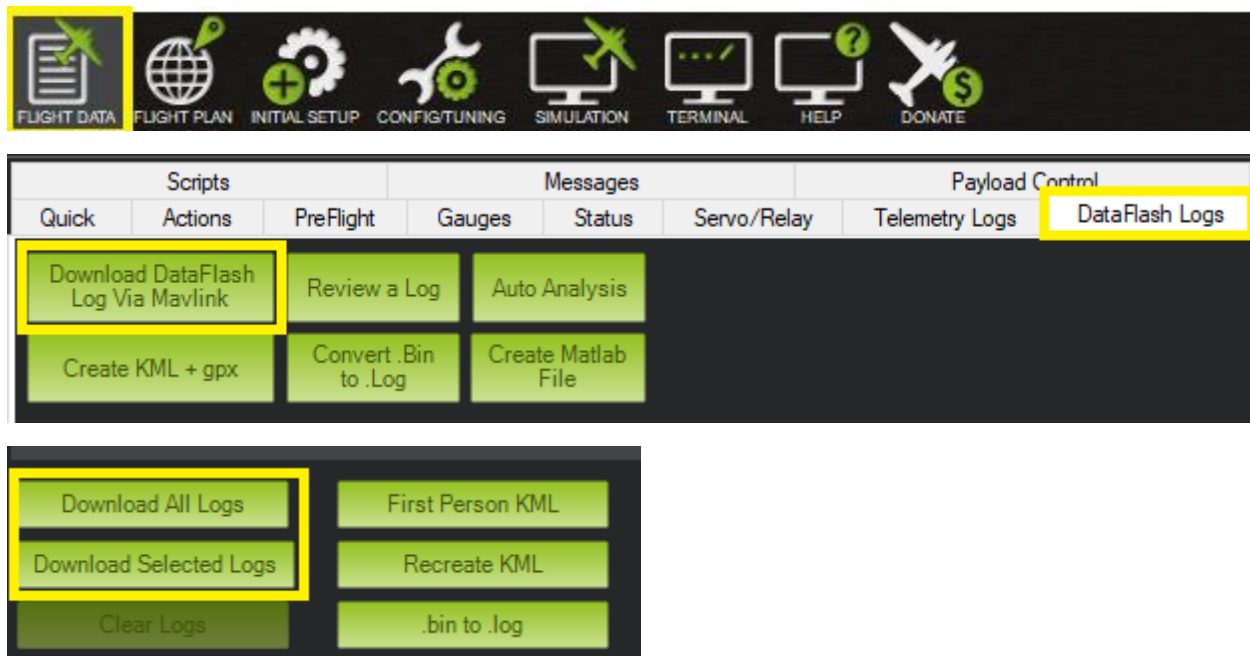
FLIGHT DATA FLIGHT PLAN INITIAL SETUP CONFIG/TUNING SIMULATION TERMINAL HELP DONATE

| Scripts | Messages | Payload Control |
|---|---|---|

| Quick | Actions | PreFlight | Gauges | Status | Servo/Relay | Telemetry Logs | DataFlash Logs |
|---|---|---|---|---|---|---|---|

Download DataFlash Log Via Mavlink
Review a Log
Auto Analysis
Create KML + gpx
Convert .Bin to .Log
Create Matlab File

Download All Logs
First Person KML
Download Selected Logs
Recreate KML
Clear Logs
.bin to .log